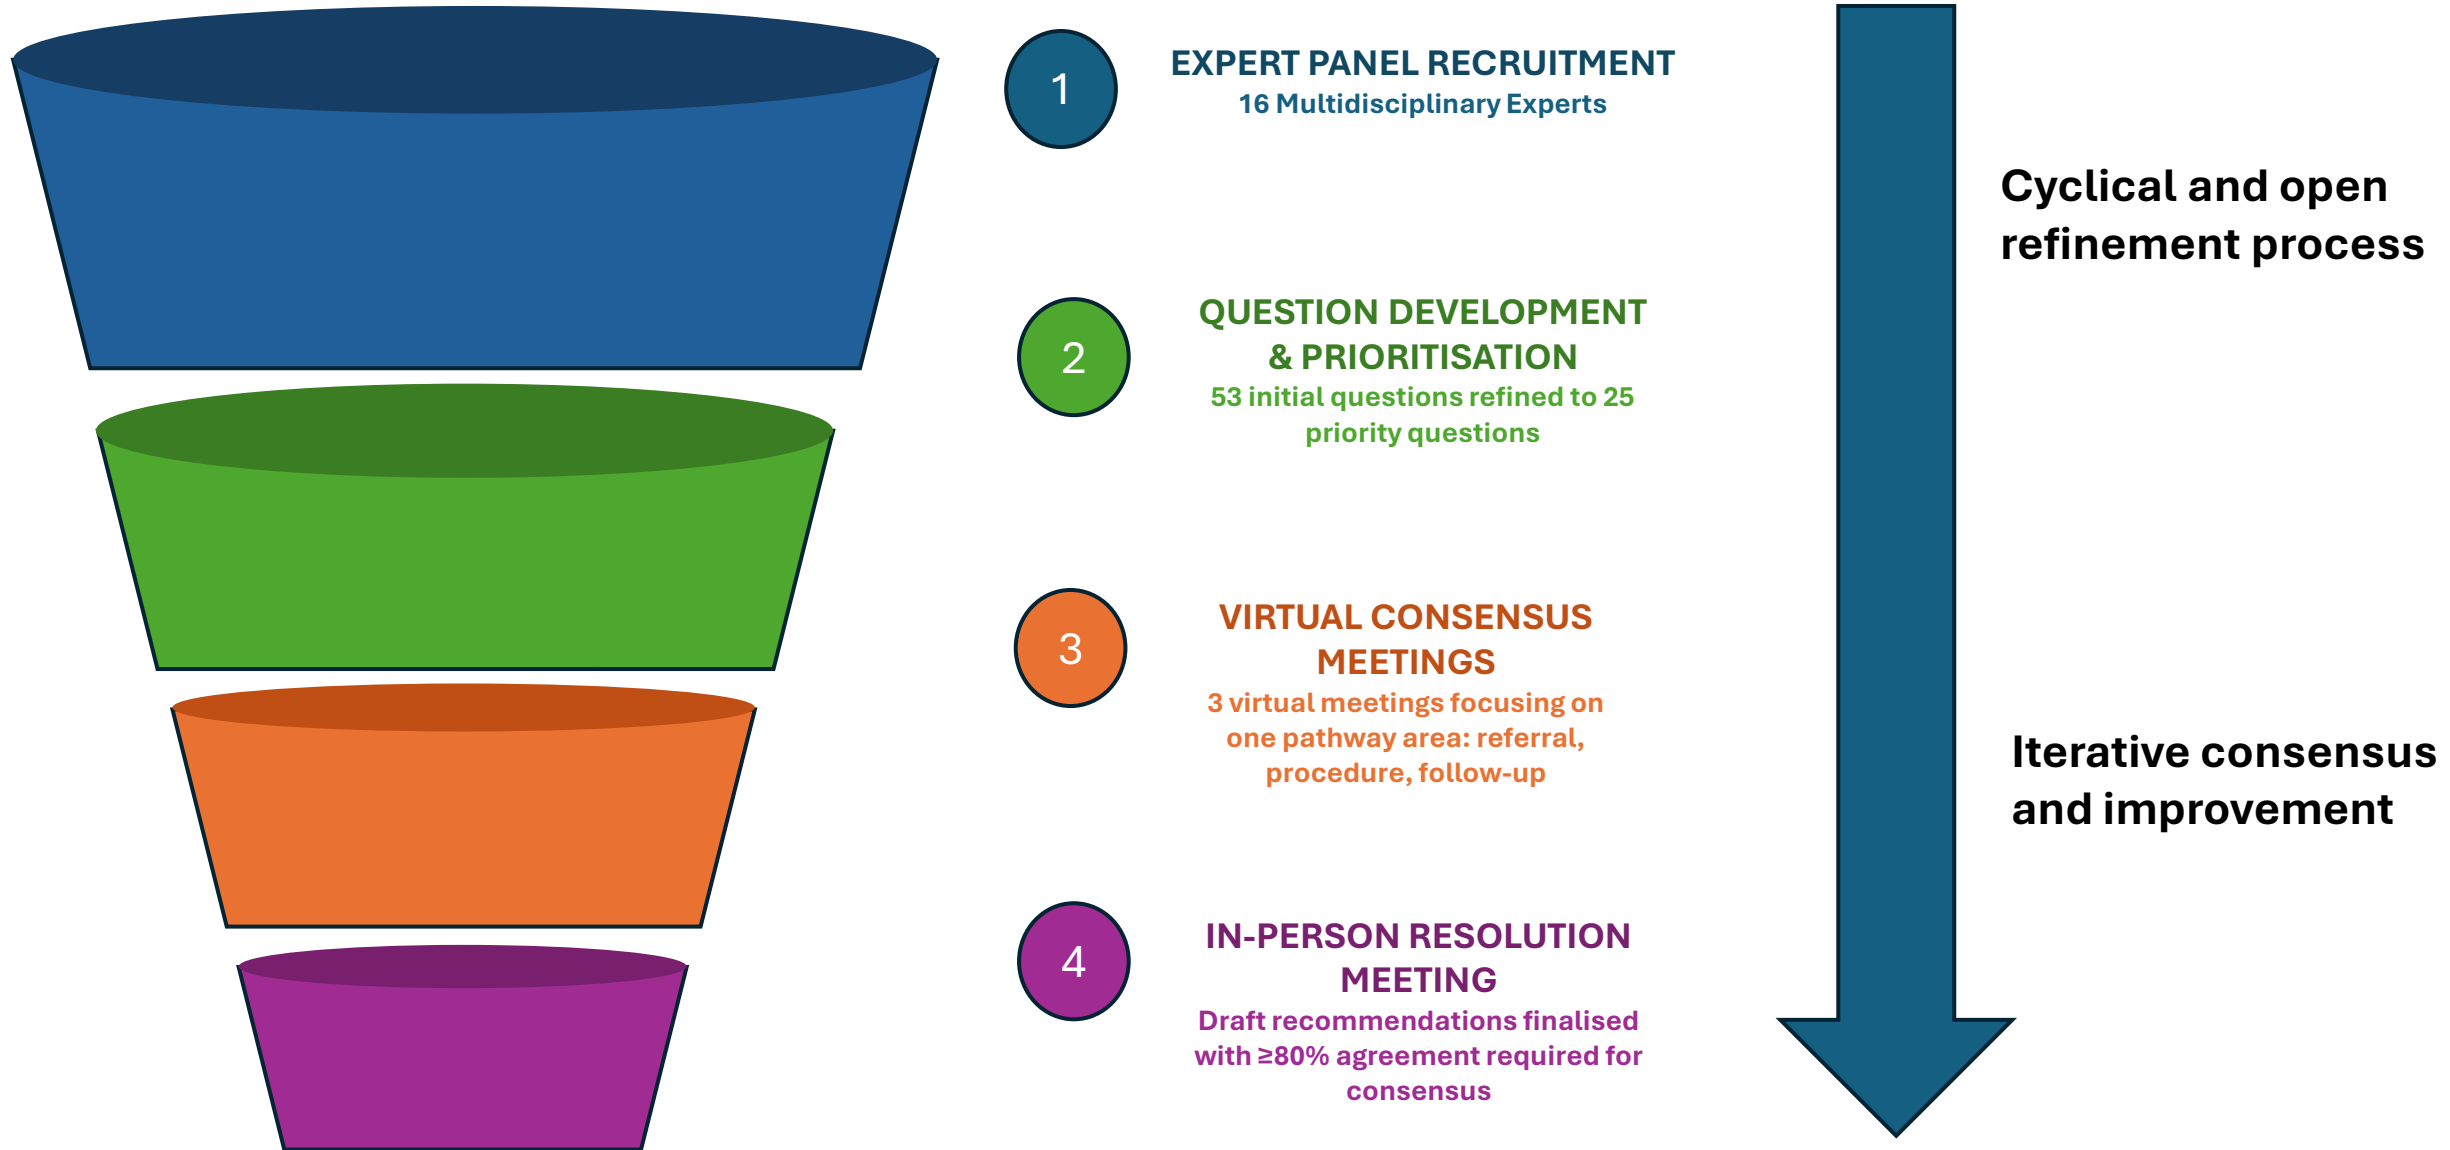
1

EXPERT PANEL RECRUITMENT
16 Multidisciplinary Experts

2

QUESTION DEVELOPMENT & PRIORITISATION
53 initial questions refined to 25 priority questions

3

VIRTUAL CONSENSUS MEETINGS
3 virtual meetings focusing on one pathway area: referral, procedure, follow-up

4

IN-PERSON RESOLUTION MEETING
Draft recommendations finalised with ≥80% agreement required for consensus

Cyclical and open refinement process

Iterative consensus and improvement